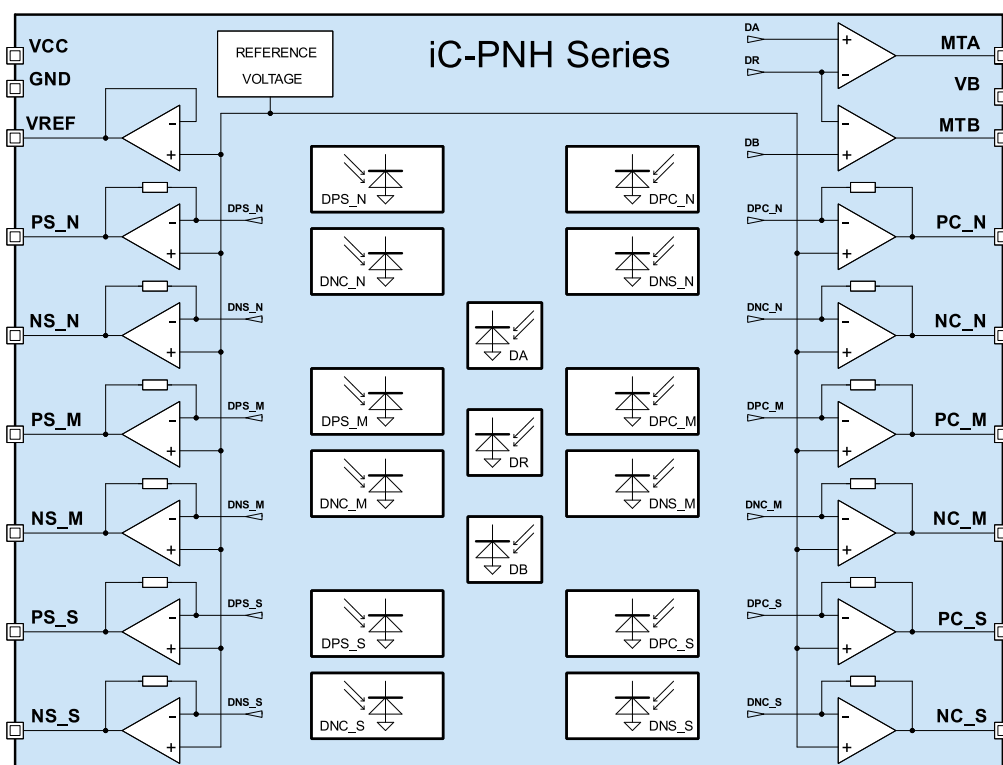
VCC
GND
REFERENCE VOLTAGE
iC-PNH Series
DA
DR
MTA
VB
VREF
MTB
DB
PS_N
DPS_N
DPS_N
DPC_N
DPC_N
PC_N
DNC_N
DNS_N
NS_N
DNS_N
DA
DNC_N
NC_N
PS_M
DPS_M
DPS_M
DPC_M
DPC_M
PC_M
DR
DNC_M
DNS_M
NS_M
DNS_M
DNC_M
NC_M
DB
PS_S
DPS_S
DPC_S
PC_S
DPS_S
DPC_S
NS_S
DNS_S
DNC_S
DNS_S
DNC_S
NC_S